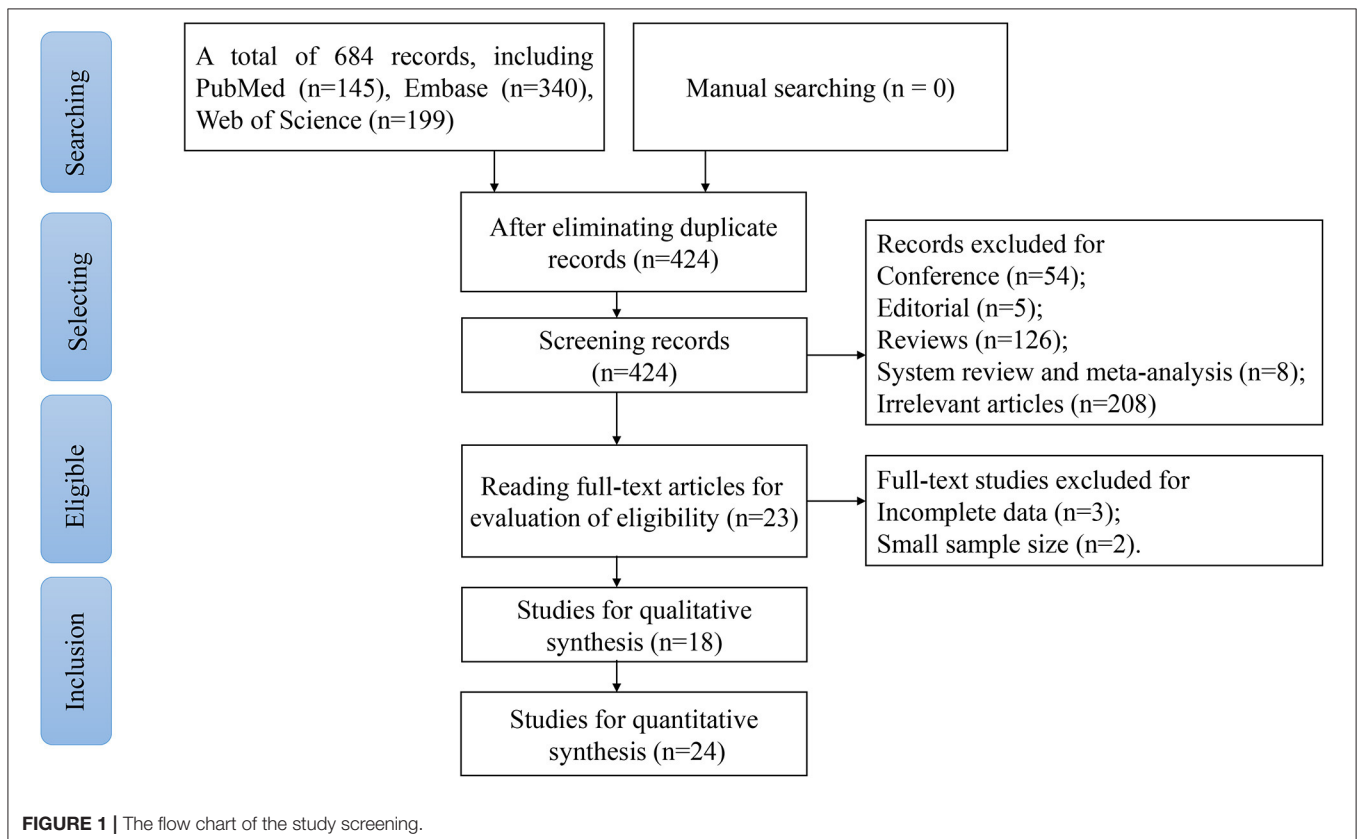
Searching

Selecting

Eligible

Inclusion

A total of 684 records, including PubMed (n=145), Embase (n=340), Web of Science (n=199)

Manual searching (n = 0)

After eliminating duplicate records (n=424)

Records excluded for
Conference (n=54);
Editorial (n=5);
Reviews (n=126);
System review and meta-analysis (n=8);
Irrelevant articles (n=208)

Screening records (n=424)

Reading full-text articles for evaluation of eligibility (n=23)

Full-text studies excluded for
Incomplete data (n=3);
Small sample size (n=2).

Studies for qualitative synthesis (n=18)

Studies for quantitative synthesis (n=24)

FIGURE 1 | The flow chart of the study screening.